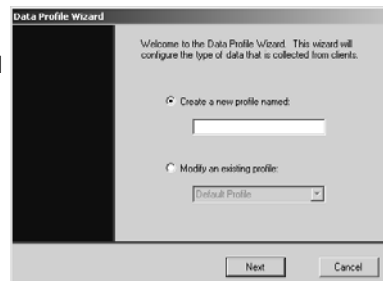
Data Profile Wizard

Welcome to the Data Profile Wizard. This wizard will configure the type of data that is collected from clients.

Create a new profile named:

Modify an existing profile:

Default Profile

Next

Cancel